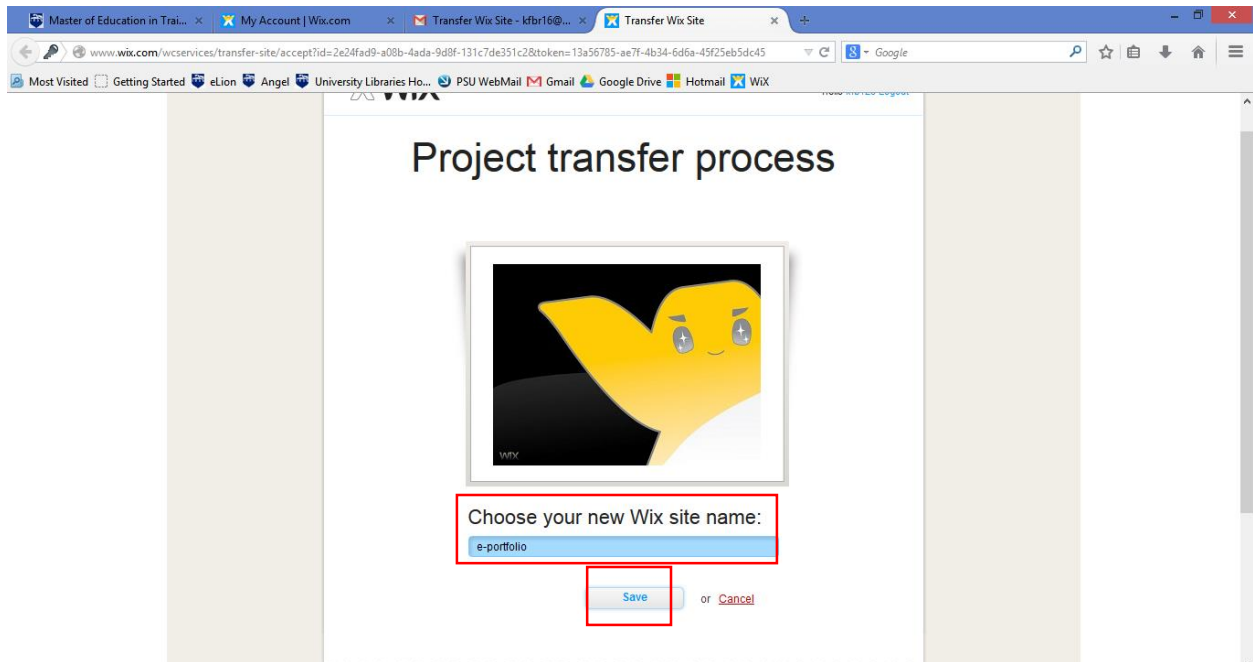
Master of Education in Trai... ×
My Account | Wix.com ×
Transfer Wix Site - kfbr16@... ×
Transfer Wix Site ×

www.wix.com/wcservices/transfer-site/accept?id=2e24fad9-a08b-4ada-9d8f-131c7de351c2&token=13a56785-ae7f-4b34-6d6a-45f25eb5dc45

Google

Most Visited
Getting Started
eLion
Angel
University Libraries Ho...
PSU WebMail
Gmail
Google Drive
Hotmail
WiX

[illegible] Logout

Project transfer process

WiX

Choose your new Wix site name:

e-portfolio

Save

or Cancel